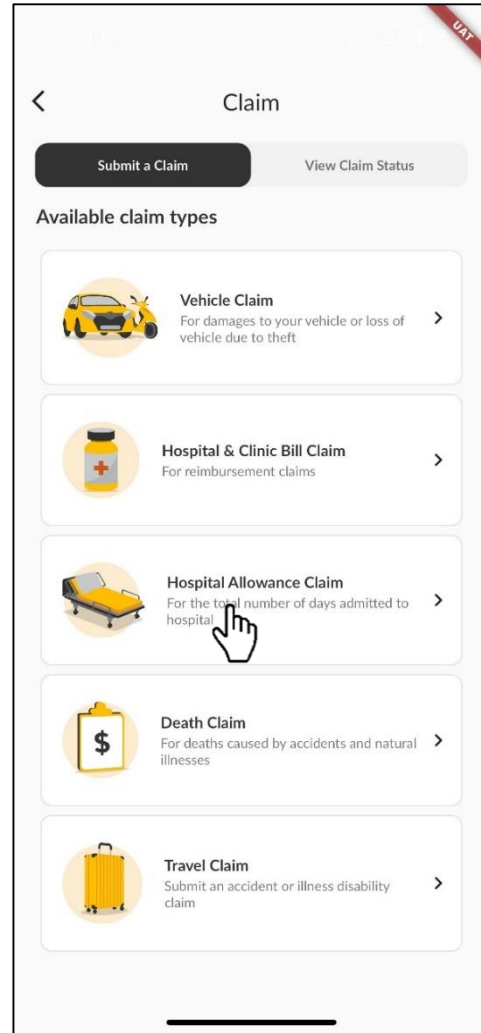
UAT

Claim

Submit a Claim

View Claim Status

Available claim types

Vehicle Claim
For damages to your vehicle or loss of vehicle due to theft

Hospital & Clinic Bill Claim
For reimbursement claims

Hospital Allowance Claim
For the total number of days admitted to hospital

Death Claim
For deaths caused by accidents and natural illnesses

$

Travel Claim
Submit an accident or illness disability claim